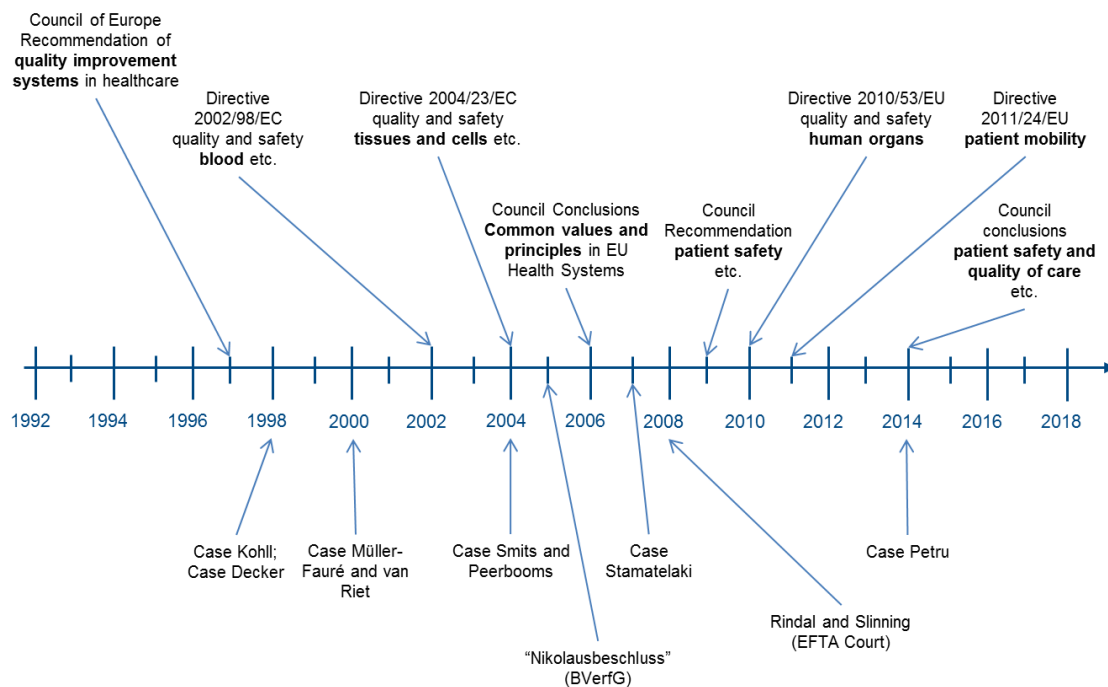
Council of Europe Recommendation of **quality improvement systems** in healthcare

Directive 2002/98/EC quality and safety **blood** etc.

Directive 2004/23/EC quality and safety **tissues and cells** etc.

Council Conclusions **Common values and principles** in EU Health Systems

Council Recommendation **patient safety** etc.

Directive 2010/53/EU quality and safety **human organs**

Directive 2011/24/EU **patient mobility**

Council conclusions **patient safety and quality of care** etc.

1992 1994 1996 1998 2000 2002 2004 2006 2008 2010 2012 2014 2016 2018

Case Kohll; Case Decker

Case Müller-Fauré and van Riet

Case Smits and Peerbooms

"Nikolausbeschluss" (BVerfG)

Case Stamatelaki

Rindal and Slinning (EFTA Court)

Case Petru